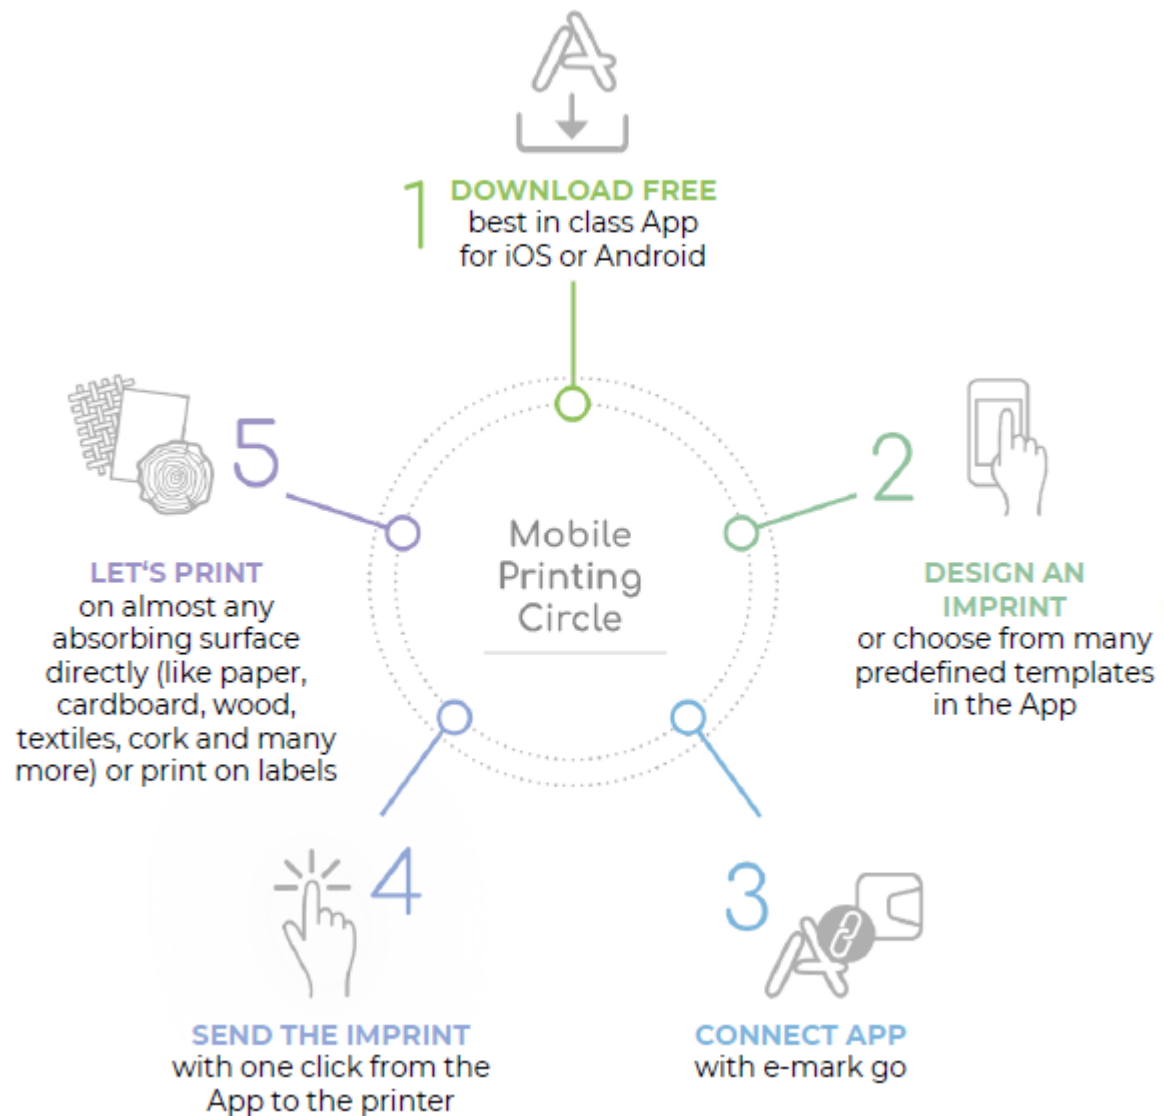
1 DOWNLOAD FREE
best in class App for iOS or Android

Mobile Printing Circle

2 DESIGN AN IMPRINT
or choose from many predefined templates in the App

3 CONNECT APP
with e-mark go

4 SEND THE IMPRINT
with one click from the App to the printer

5 LET'S PRINT
on almost any absorbing surface directly (like paper, cardboard, wood, textiles, cork and many more) or print on labels